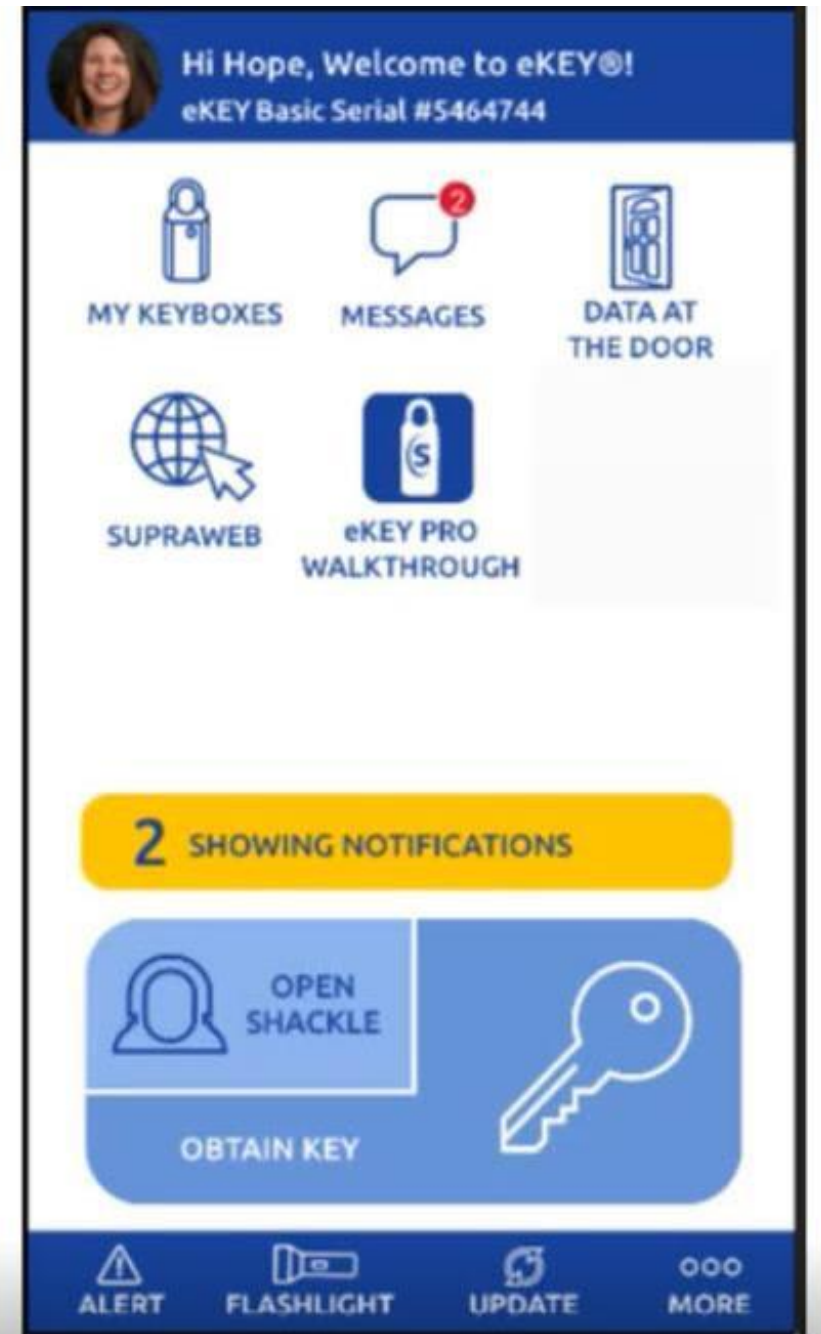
Hi Hope, Welcome to eKEY®!
eKEY Basic Serial #5464744

MY KEYBOXES

2

MESSAGES

DATA AT THE DOOR

SUPRAWEB

S

eKEY PRO WALKTHROUGH

2 SHOWING NOTIFICATIONS

OPEN SHACKLE

OBTAIN KEY

ALERT

FLASHLIGHT

UPDATE

MORE